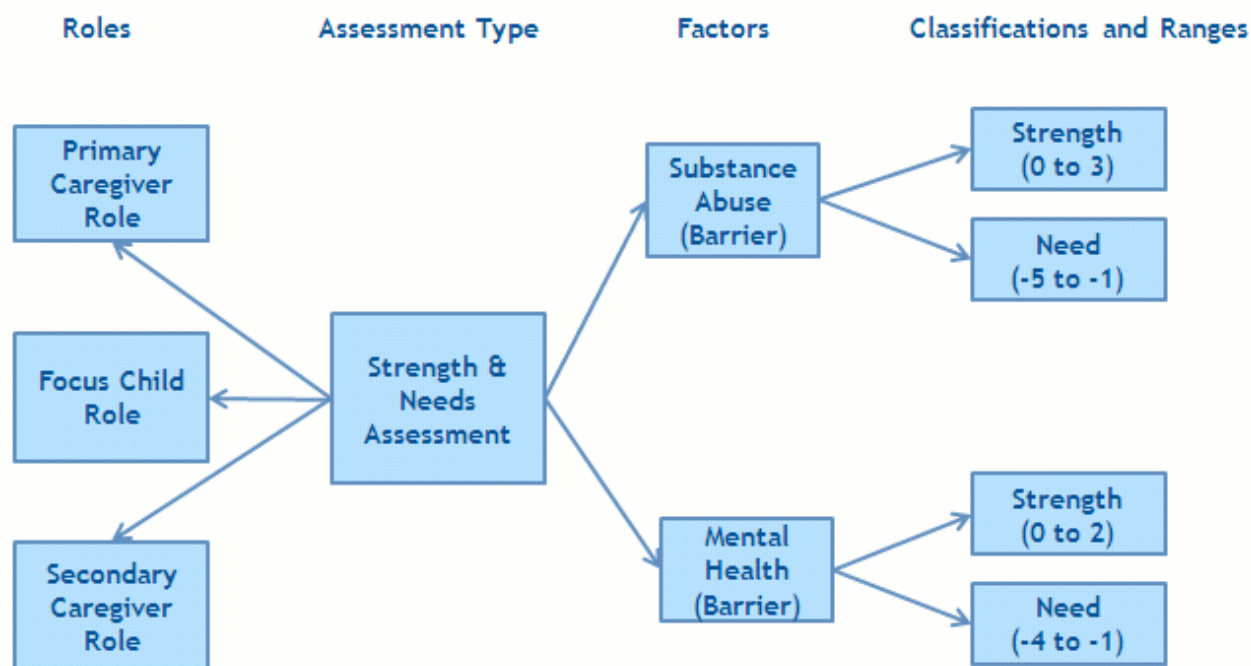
Roles

Assessment Type

Factors

Classifications and Ranges

Primary Caregiver Role

Focus Child Role

Secondary Caregiver Role

Strength & Needs Assessment

Substance Abuse (Barrier)

Mental Health (Barrier)

Strength (0 to 3)

Need (-5 to -1)

Strength (0 to 2)

Need (-4 to -1)